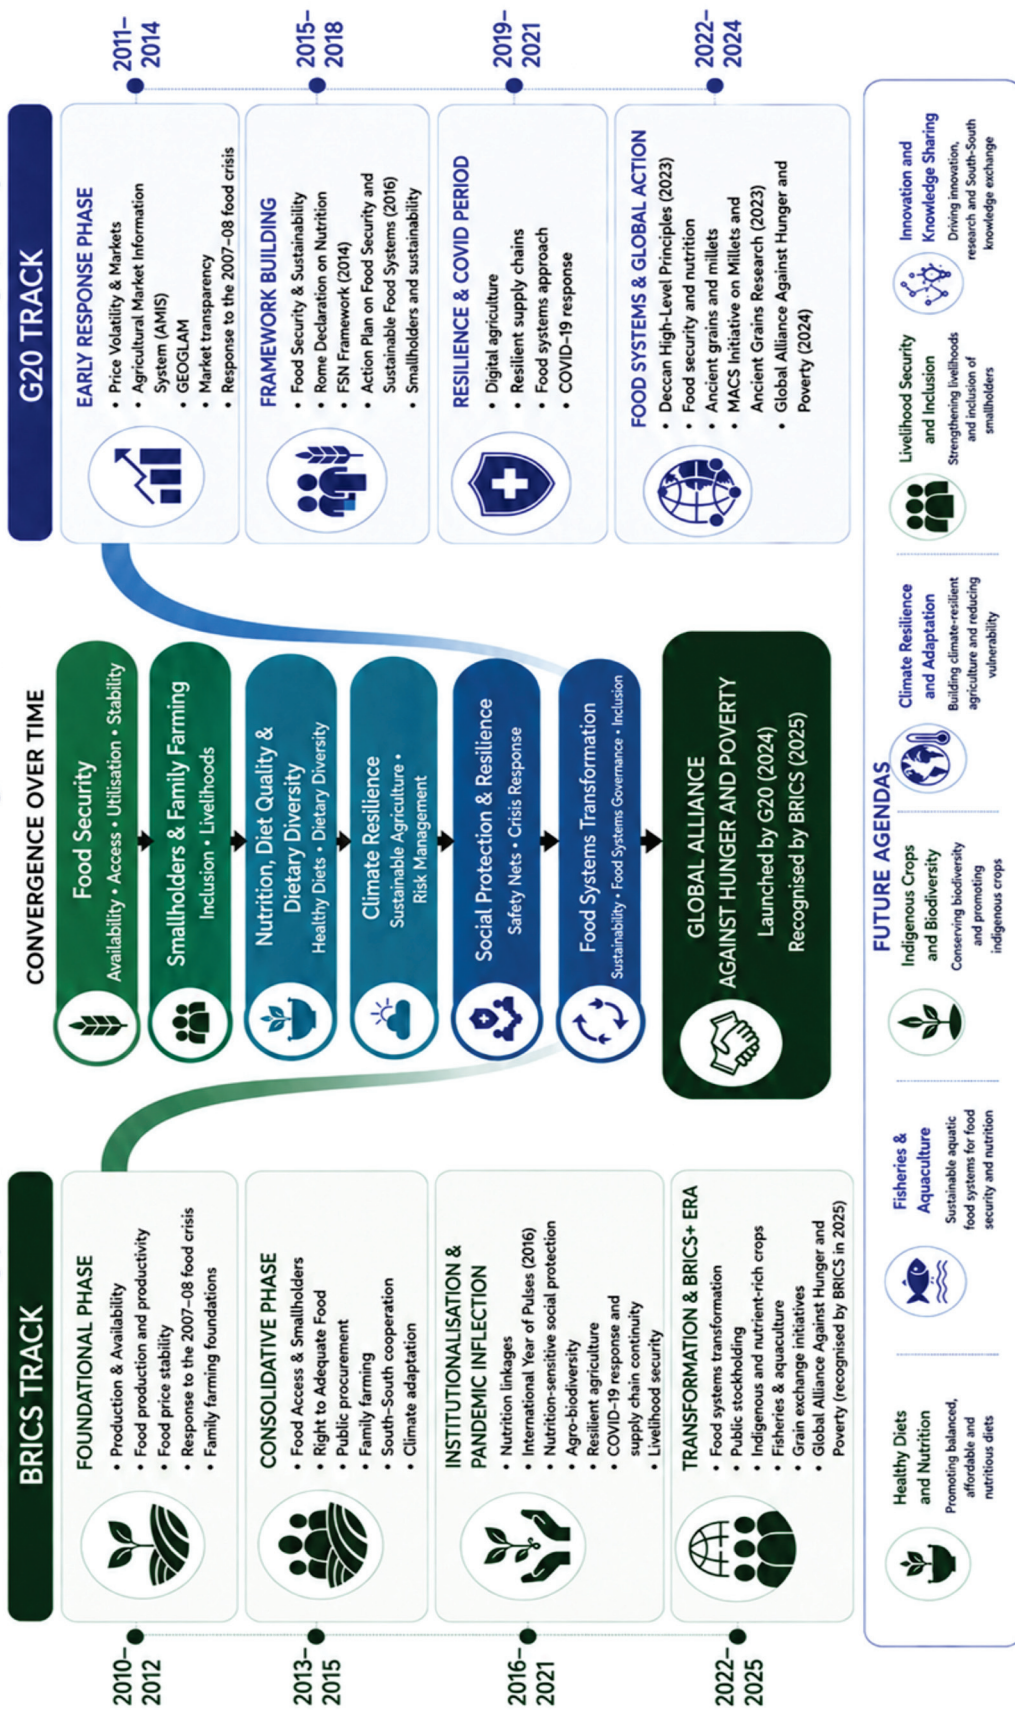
BRICS TRACK

2010–2012

FOUNDATIONAL PHASE
• Production & Availability
• Food production and productivity
• Food price stability
• Response to the 2007–08 food crisis
• Family farming foundations

2013–2015

CONSOLIDATIVE PHASE
• Food Access & Smallholders
• Right to Adequate Food
• Public procurement
• Family farming
• South–South cooperation
• Climate adaptation

2016–2021

INSTITUTIONALISATION & PANDEMIC INFLECTION
• Nutrition linkages
• International Year of Pulses (2016)
• Nutrition-sensitive social protection
• Agro-biodiversity
• Resilient agriculture
• COVID-19 response and supply chain continuity
• Livelihood security

2022–2025

TRANSFORMATION & BRICS+ ERA
• Food systems transformation
• Public stockholding
• Indigenous and nutrient-rich crops
• Fisheries & aquaculture
• Grain exchange initiatives
• Global Alliance Against Hunger and Poverty (recognised by BRICS in 2025)

CONVERGENCE OVER TIME

Food Security
Availability • Access • Utilisation • Stability

Smallholders & Family Farming
Inclusion • Livelihoods

Nutrition, Diet Quality & Dietary Diversity
Healthy Diets • Dietary Diversity

Climate Resilience
Sustainable Agriculture • Risk Management

Social Protection & Resilience
Safety Nets • Crisis Response

Food Systems Transformation
Sustainability • Food Systems Governance • Inclusion

GLOBAL ALLIANCE AGAINST HUNGER AND POVERTY
Launched by G20 (2024)
Recognised by BRICS (2025)

G20 TRACK

2011–2014

EARLY RESPONSE PHASE
• Price Volatility & Markets
• Agricultural Market Information System (AMIS)
• GEOGLAM
• Market transparency
• Response to the 2007–08 food crisis

2015–2018

FRAMEWORK BUILDING
• Food Security & Sustainability
• Rome Declaration on Nutrition
• FSN Framework (2014)
• Action Plan on Food Security and Sustainable Food Systems (2016)
• Smallholders and sustainability

2019–2021

RESILIENCE & COVID PERIOD
• Digital agriculture
• Resilient supply chains
• Food systems approach
• COVID-19 response

2022–2024

FOOD SYSTEMS & GLOBAL ACTION
• Deccan High-Level Principles (2023)
• Food security and nutrition
• Ancient grains and millets
• MACS Initiative on Millets and Ancient Grains Research (2023)
• Global Alliance Against Hunger and Poverty (2024)

FUTURE AGENDAS

Healthy Diets and Nutrition
Promoting balanced, affordable and nutritious diets

Fisheries & Aquaculture
Sustainable aquatic food systems for food security and nutrition

Indigenous Crops and Biodiversity
Conserving biodiversity and promoting indigenous crops

Climate Resilience and Adaptation
Building climate-resilient agriculture and reducing vulnerability

Livelihood Security and Inclusion
Strengthening livelihoods and inclusion of smallholders

Innovation and Knowledge Sharing
Driving innovation, research and South-South knowledge exchange